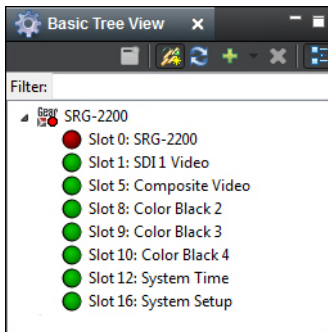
Basic Tree View ×

Filter:

SRG-2200
Slot 0: SRG-2200
Slot 1: SDI 1 Video
Slot 5: Composite Video
Slot 8: Color Black 2
Slot 9: Color Black 3
Slot 10: Color Black 4
Slot 12: System Time
Slot 16: System Setup